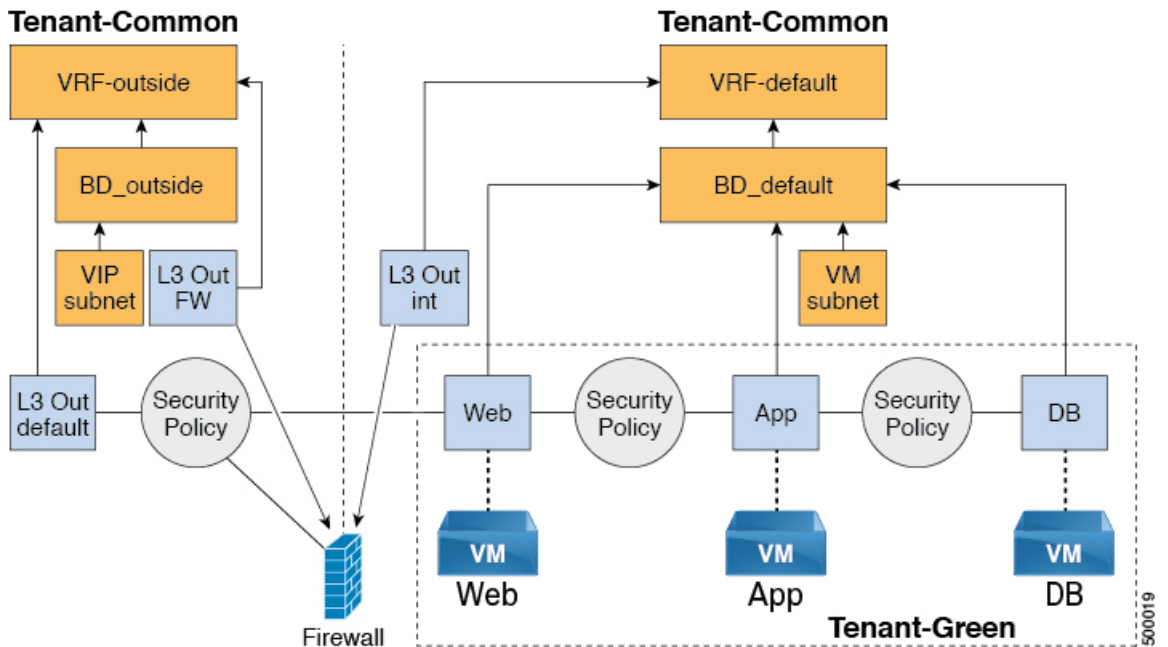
Tenant-Common

VRF-outside

BD_outside

VIP subnet

L3 Out FW

L3 Out default

Security Policy

Firewall

Tenant-Common

VRF-default

BD_default

L3 Out int

VM subnet

Web

Security Policy

App

Security Policy

DB

VM

Web

VM

App

VM

DB

Tenant-Green

500019